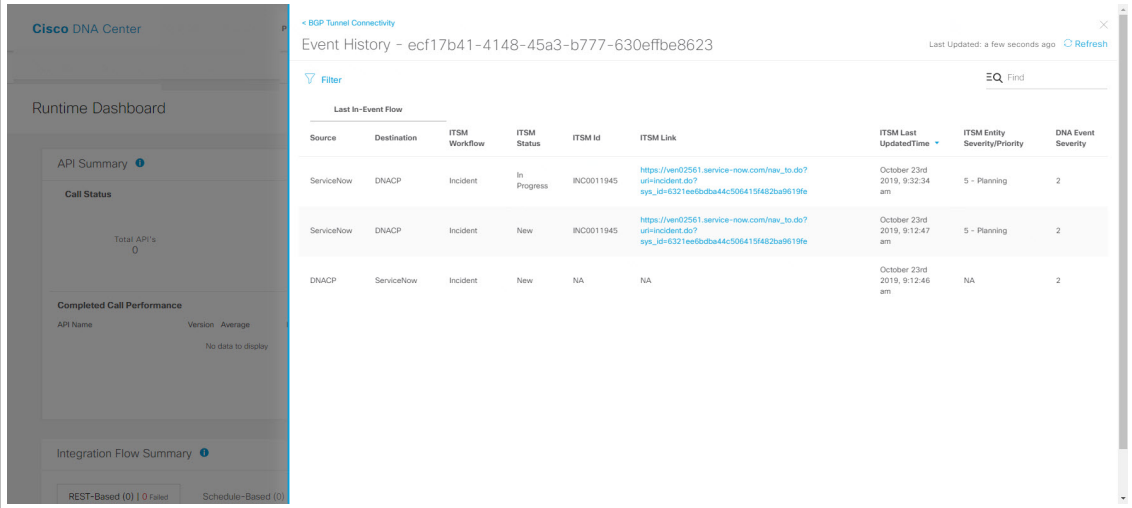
Cisco DNA Center

Runtime Dashboard

API Summary

Call Status

Total API's
0

Completed Call Performance

API Name Version Average

No data to display

Integration Flow Summary

REST-Based (0) | 0 Failed Schedule-Based (0)

< BGP Tunnel Connectivity

Event History - ecf17b41-4148-45a3-b777-630effbe8623

Last Updated: a few seconds ago Refresh

Filter

Find

Last In-Event Flow

| Source | Destination | ITSM Workflow | ITSM Status | ITSM Id | ITSM Link | ITSM Last UpdatedTime | ITSM Entity Severity/Priority | DNA Event Severity |
|---|---|---|---|---|---|---|---|---|
| ServiceNow | DNACP | Incident | In Progress | INC0011945 | https://ven02561.service-now.com/nav_to.do?uri=incident.do?sys_id=6321ee6bdba44c506415f482ba9619fe | October 23rd 2019, 9:32:34 am | 5 - Planning | 2 |
| ServiceNow | DNACP | Incident | New | INC0011945 | https://ven02561.service-now.com/nav_to.do?uri=incident.do?sys_id=6321ee6bdba44c506415f482ba9619fe | October 23rd 2019, 9:12:47 am | 5 - Planning | 2 |
| DNACP | ServiceNow | Incident | New | NA | NA | October 23rd 2019, 9:12:46 am | NA | 2 |